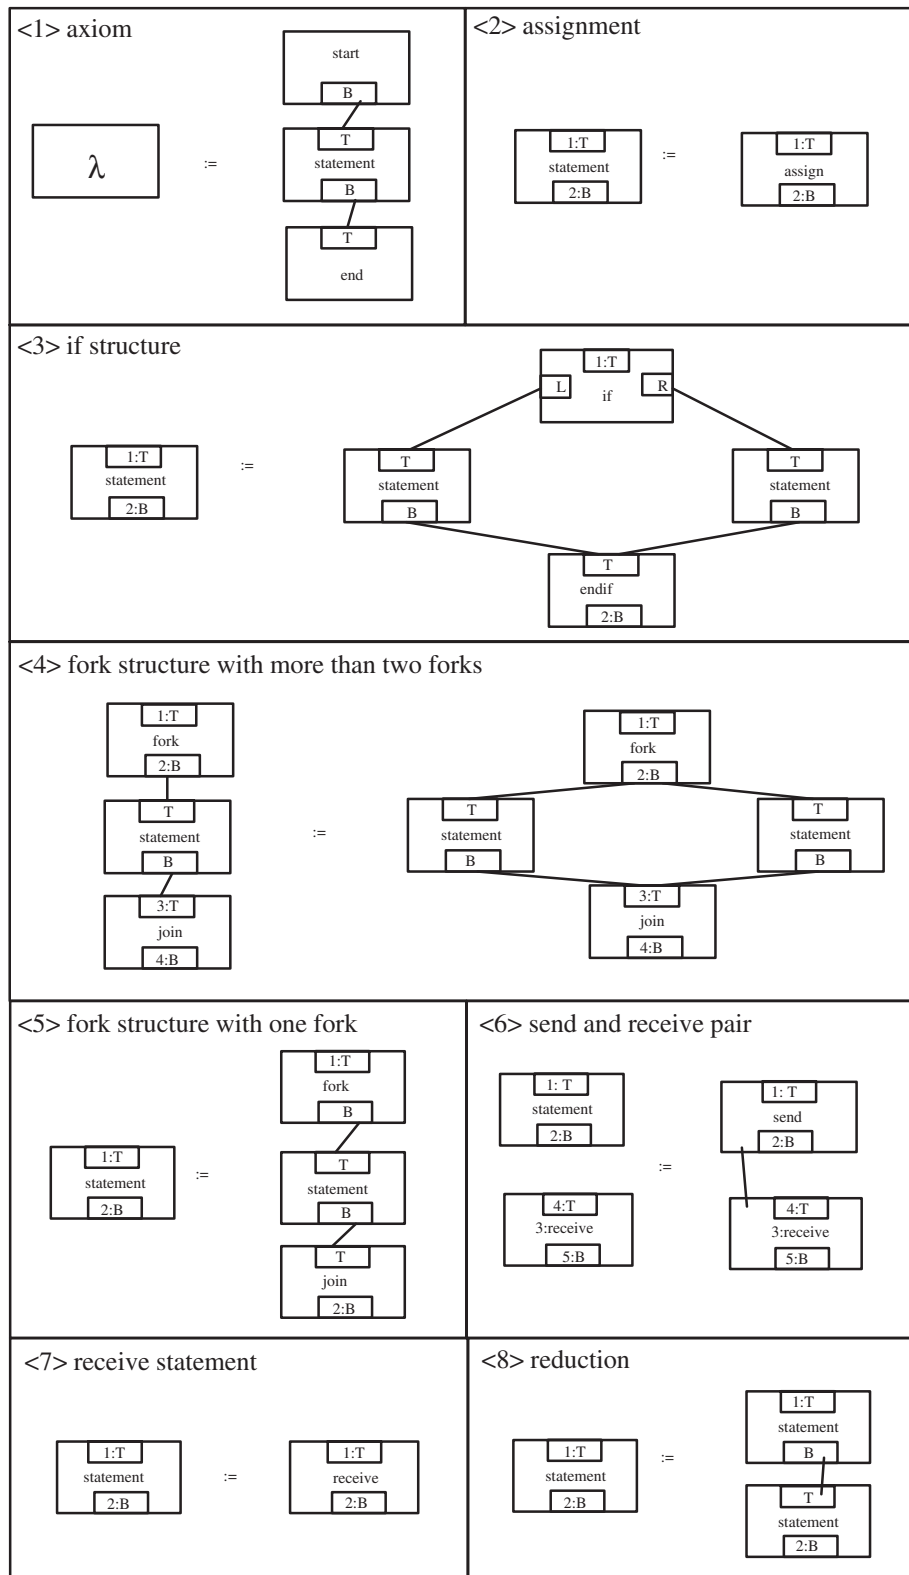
<1> axiom

λ := start B T statement B T end

<2> assignment

1:T statement 2:B := 1:T assign 2:B

<3> if structure

1:T statement 2:B := 1:T L if R T statement B T statement B T endif 2:B

<4> fork structure with more than two forks

1:T fork 2:B T statement B 3:T join 4:B := 1:T fork 2:B T statement B T statement B 3:T join 4:B

<5> fork structure with one fork

1:T statement 2:B := 1:T fork B T statement B T join 2:B

<6> send and receive pair

1: T statement 2:B 4:T 3:receive 5:B := 1: T send 2:B 4:T 3:receive 5:B

<7> receive statement

1:T statement 2:B := 1:T receive 2:B

<8> reduction

1:T statement 2:B := 1:T statement B T statement 2:B